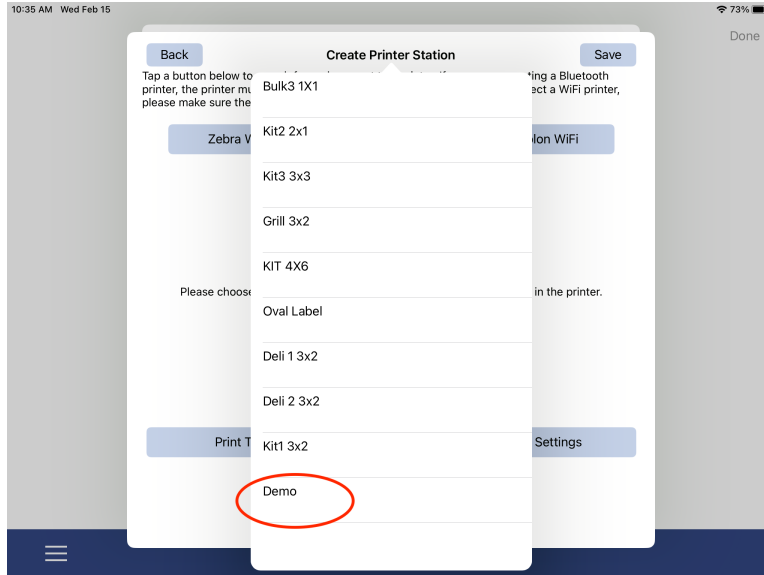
10:35 AM Wed Feb 15

73%

Done

Back

Create Printer Station

Save

Tap a button below to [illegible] ting a Bluetooth printer, the printer mu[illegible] ect a WiFi printer, please make sure the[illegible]

Zebra W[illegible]

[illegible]lon WiFi

Please choose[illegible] in the printer.

Print T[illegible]

Settings

Bulk3 1X1

Kit2 2x1

Kit3 3x3

Grill 3x2

KIT 4X6

Oval Label

Deli 1 3x2

Deli 2 3x2

Kit1 3x2

Demo